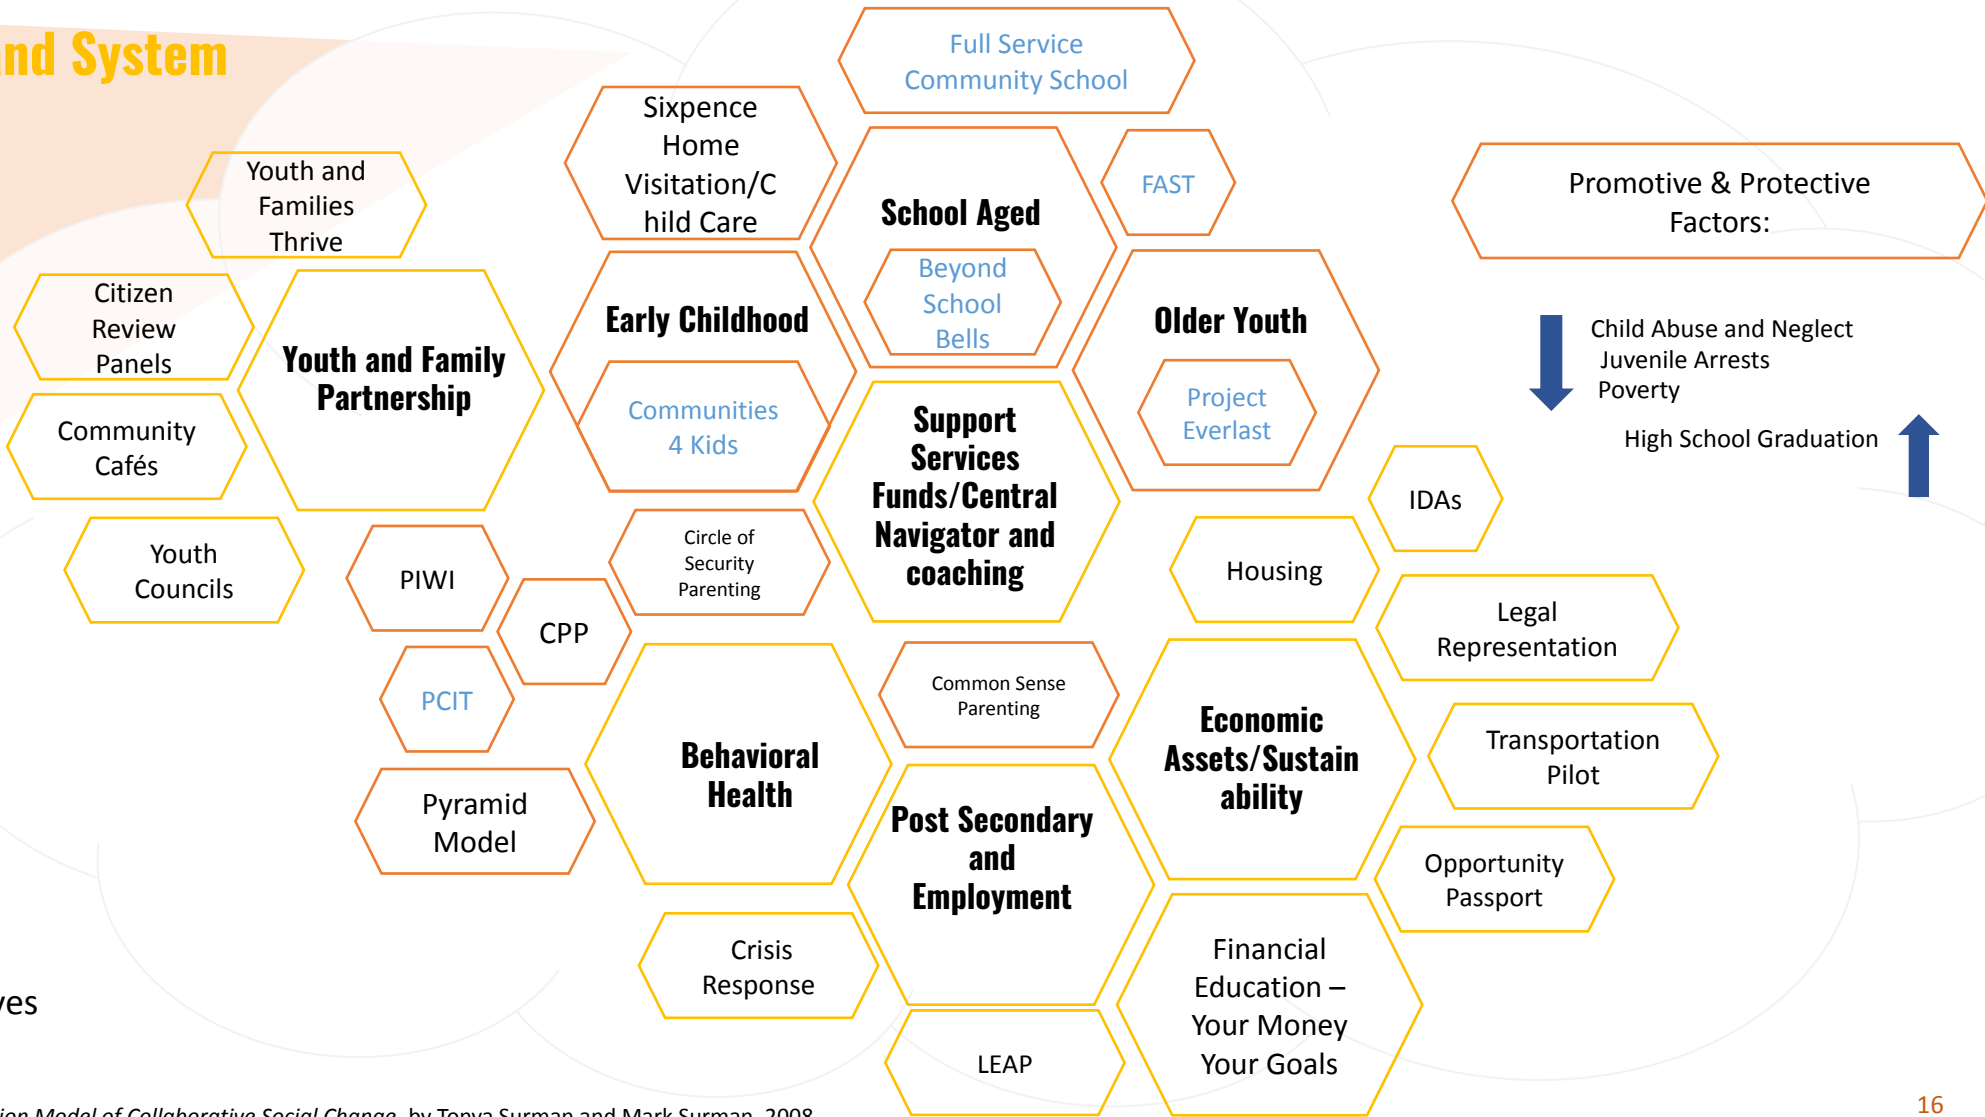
nd System

Youth and Families Thrive

Citizen Review Panels

Youth and Family Partnership

Community Cafés

Youth Councils

PIWI

CPP

PCIT

Pyramid Model

Sixpence Home Visitation/Child Care

Early Childhood

Communities 4 Kids

Circle of Security Parenting

Behavioral Health

Crisis Response

Full Service Community School

School Aged

Beyond School Bells

FAST

Support Services Funds/Central Navigator and coaching

Common Sense Parenting

Post Secondary and Employment

LEAP

Older Youth

Project Everlast

IDAs

Housing

Legal Representation

Economic Assets/Sustainability

Transportation Pilot

Opportunity Passport

Financial Education – Your Money Your Goals

Promotive & Protective Factors:

Child Abuse and Neglect
Juvenile Arrests
Poverty

High School Graduation

ves

ion Model of Collaborative Social Change, by Tonya Surman and Mark Surman, 2008

16